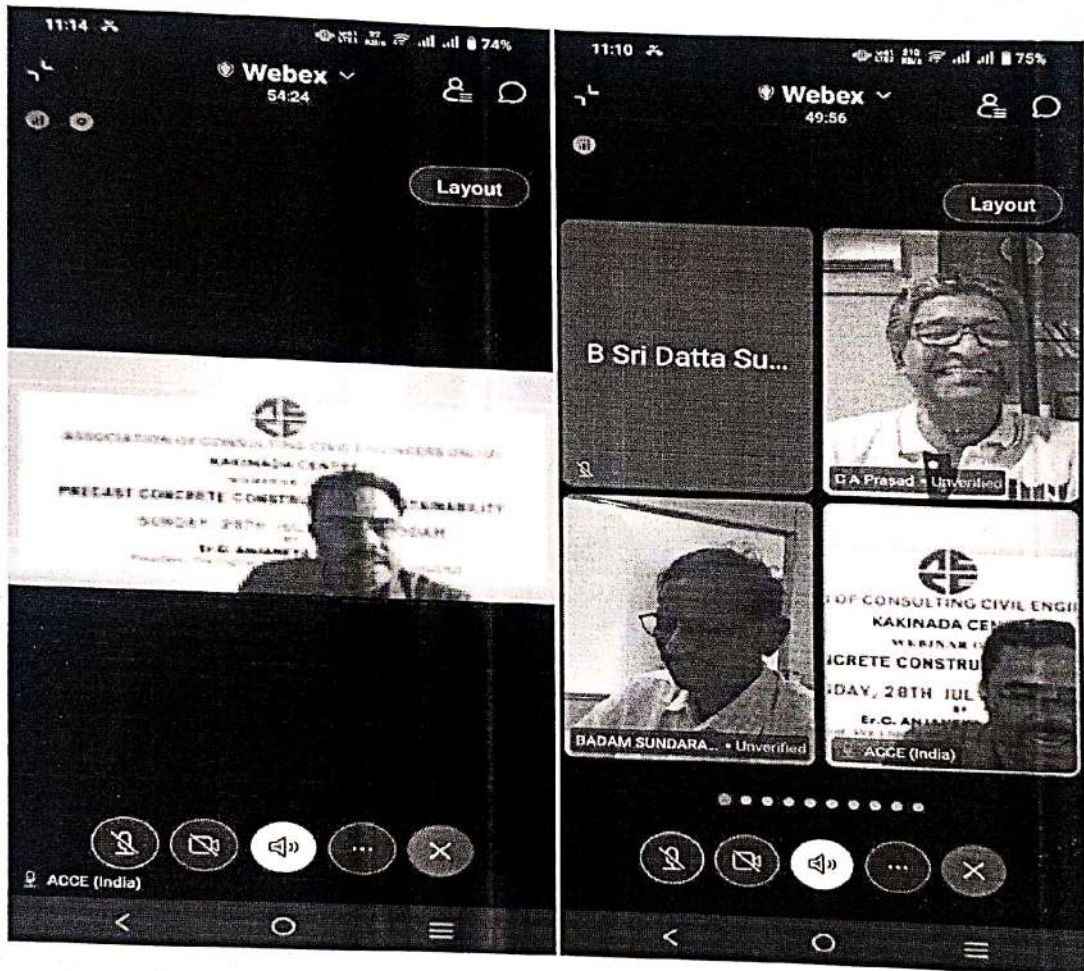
11:14

74%

Webex

54:24

Layout

ASSOCIATION OF CONSULTING CIVIL ENGINEERS (INDIA)

KAKINADA CENTRE

PRECAST CONCRETE CONSTR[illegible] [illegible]STAINABILITY

SUNDAY 28TH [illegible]

Er.C. ANJANE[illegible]

ACCE (India)

11:10

75%

Webex

49:56

Layout

B Sri Datta Su...

C A Prasad • Unverified

BADAM SUNDARA... • Unverified

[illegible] OF CONSULTING CIVIL ENGI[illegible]

KAKINADA CEN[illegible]

WEBINAR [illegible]

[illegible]NCRETE CONSTRU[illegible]

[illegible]DAY, 28TH JUL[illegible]

Er.C. ANJANE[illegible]

ACCE (India)